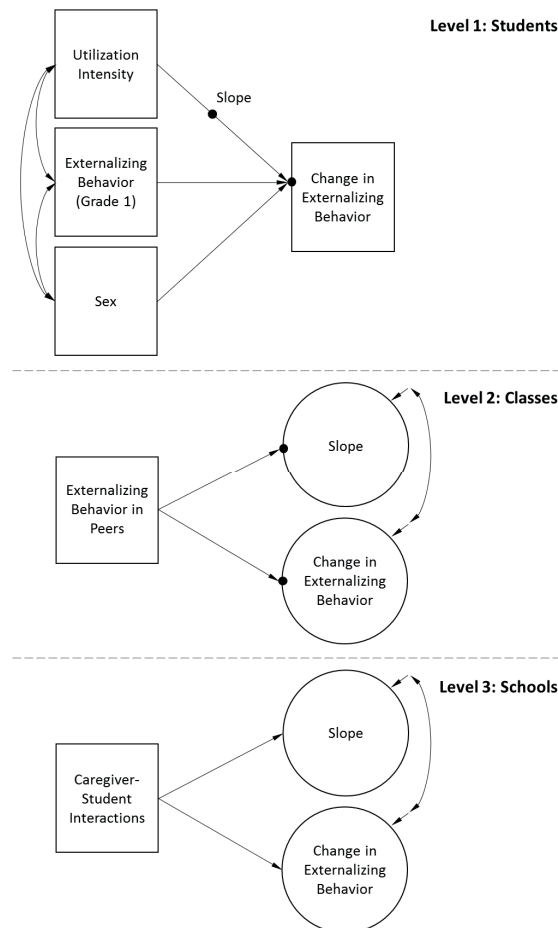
Level 1: Students

Utilization Intensity

Externalizing Behavior (Grade 1)

Sex

Slope

Change in Externalizing Behavior

Level 2: Classes

Externalizing Behavior in Peers

Slope

Change in Externalizing Behavior

Level 3: Schools

Caregiver-Student Interactions

Slope

Change in Externalizing Behavior